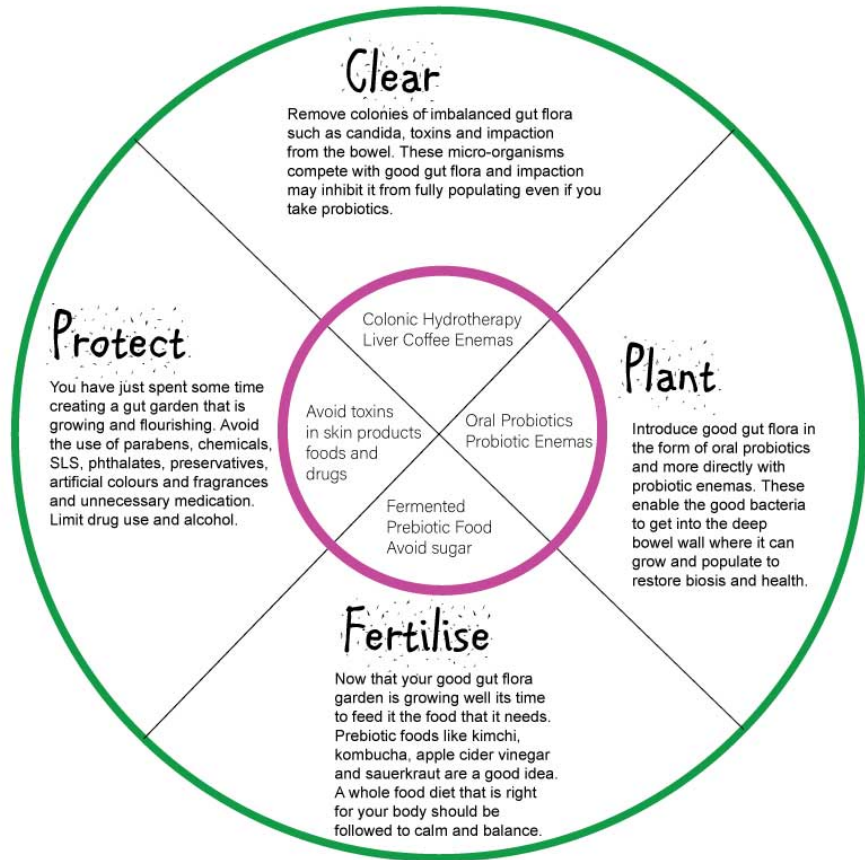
Clear

Remove colonies of imbalanced gut flora such as candida, toxins and impaction from the bowel. These micro-organisms compete with good gut flora and impaction may inhibit it from fully populating even if you take probiotics.

Protect

You have just spent some time creating a gut garden that is growing and flourishing. Avoid the use of parabens, chemicals, SLS, phthalates, preservatives, artificial colours and fragrances and unnecessary medication. Limit drug use and alcohol.

Colonic Hydrotherapy
Liver Coffee Enemas

Avoid toxins in skin products foods and drugs

Oral Probiotics
Probiotic Enemas

Fermented
Prebiotic Food
Avoid sugar

Plant

Introduce good gut flora in the form of oral probiotics and more directly with probiotic enemas. These enable the good bacteria to get into the deep bowel wall where it can grow and populate to restore biosis and health.

Fertilise

Now that your good gut flora garden is growing well its time to feed it the food that it needs. Prebiotic foods like kimchi, kombucha, apple cider vinegar and sauerkraut are a good idea. A whole food diet that is right for your body should be followed to calm and balance.